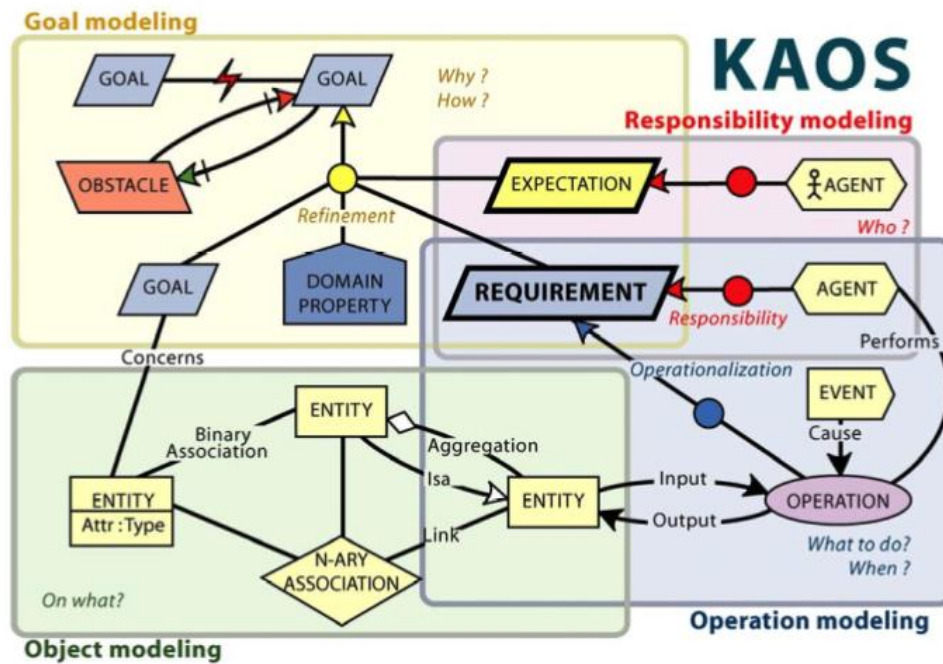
Goal modeling

KAOS

GOAL

GOAL

Why ?
How ?

Responsibility modeling

OBSTACLE

EXPECTATION

AGENT

Refinement

Who ?

GOAL

DOMAIN PROPERTY

REQUIREMENT

AGENT

Responsibility

Concerns

Performs

Operationalization

ENTITY

EVENT

Binary Association

Aggregation

Cause

Isa

ENTITY
Attr : Type

ENTITY

Input

OPERATION

Link

Output

N-ARY ASSOCIATION

What to do?
When ?

On what?

Operation modeling

Object modeling